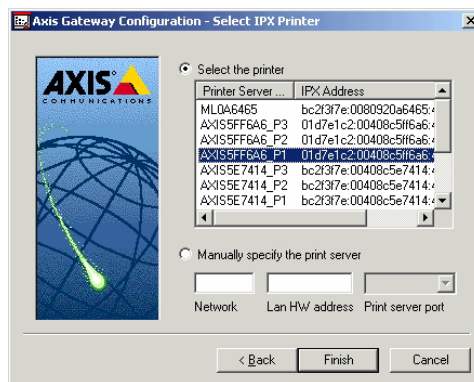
Axis Gateway Configuration - Select IPX Printer

AXIS
COMMUNICATIONS

Select the printer

| Printer Server ... | IPX Address |
|---|---|
| ML0A6465 | bc2f3f7e:0080920a6465: |
| AXIS5FF6A6_P3 | 01d7e1c2:00408c5ff6a6: |
| AXIS5FF6A6_P2 | 01d7e1c2:00408c5ff6a6: |
| AXIS5FF6A6_P1 | 01d7e1c2:00408c5ff6a6: |
| AXIS5E7414_P3 | bc2f3f7e:00408c5e7414: |
| AXIS5E7414_P2 | bc2f3f7e:00408c5e7414: |
| AXIS5E7414_P1 | bc2f3f7e:00408c5e7414: |

Manually specify the print server

Network Lan HW address Print server port

< Back Finish Cancel